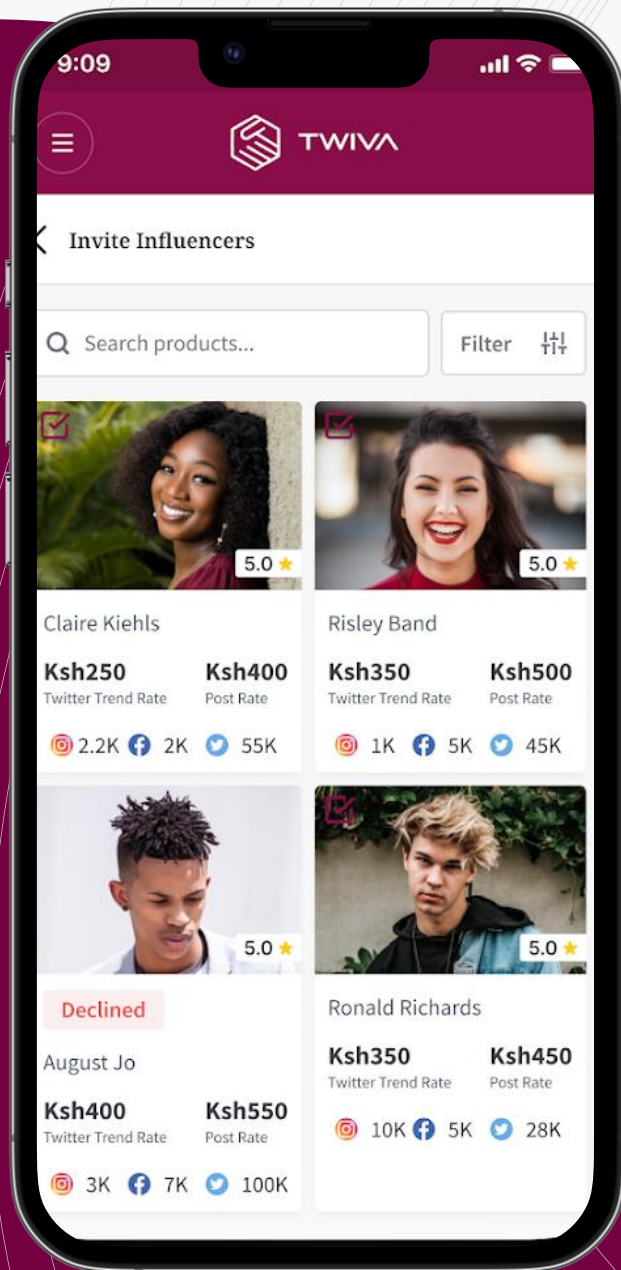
9:09

TWIVA

Invite Influencers

Search products...

Filter

5.0

Claire Kiehls

Ksh250
Twitter Trend Rate

Ksh400
Post Rate

2.2K 2K 55K

5.0

Risley Band

Ksh350
Twitter Trend Rate

Ksh500
Post Rate

1K 5K 45K

5.0

Declined

August Jo

Ksh400
Twitter Trend Rate

Ksh550
Post Rate

3K 7K 100K

5.0

Ronald Richards

Ksh350
Twitter Trend Rate

Ksh450
Post Rate

10K 5K 28K